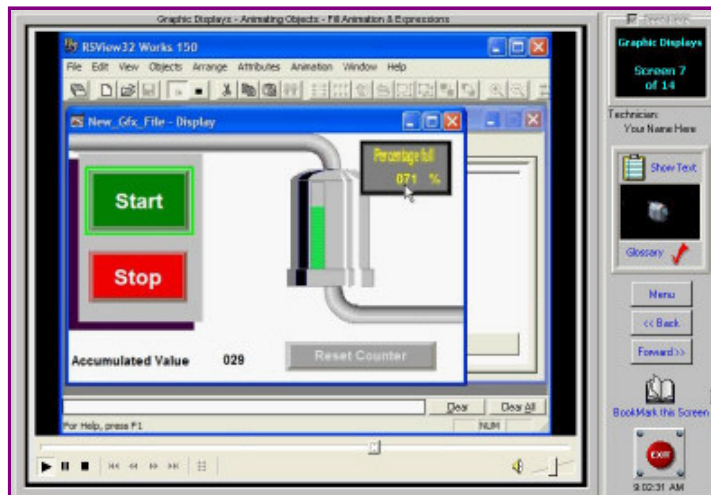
Graphic Displays - Animating Objects - Fill Animation & Expressions

RSView32 Works 150

File Edit View Objects Arrange Attributes Animation Window Help

New_Gfx_File - Display

Percentage full
071 %

Start

Stop

Accumulated Value 029

Reset Counter

Clear Clear All

For Help, press F1

NUM

Graphic Displays
Screen 7 of 14

Technician:
Your Name Here

Show Text

Glossary

Menu

<< Back

Forward>>

BookMark this Screen

EXIT

9:02:31 AM